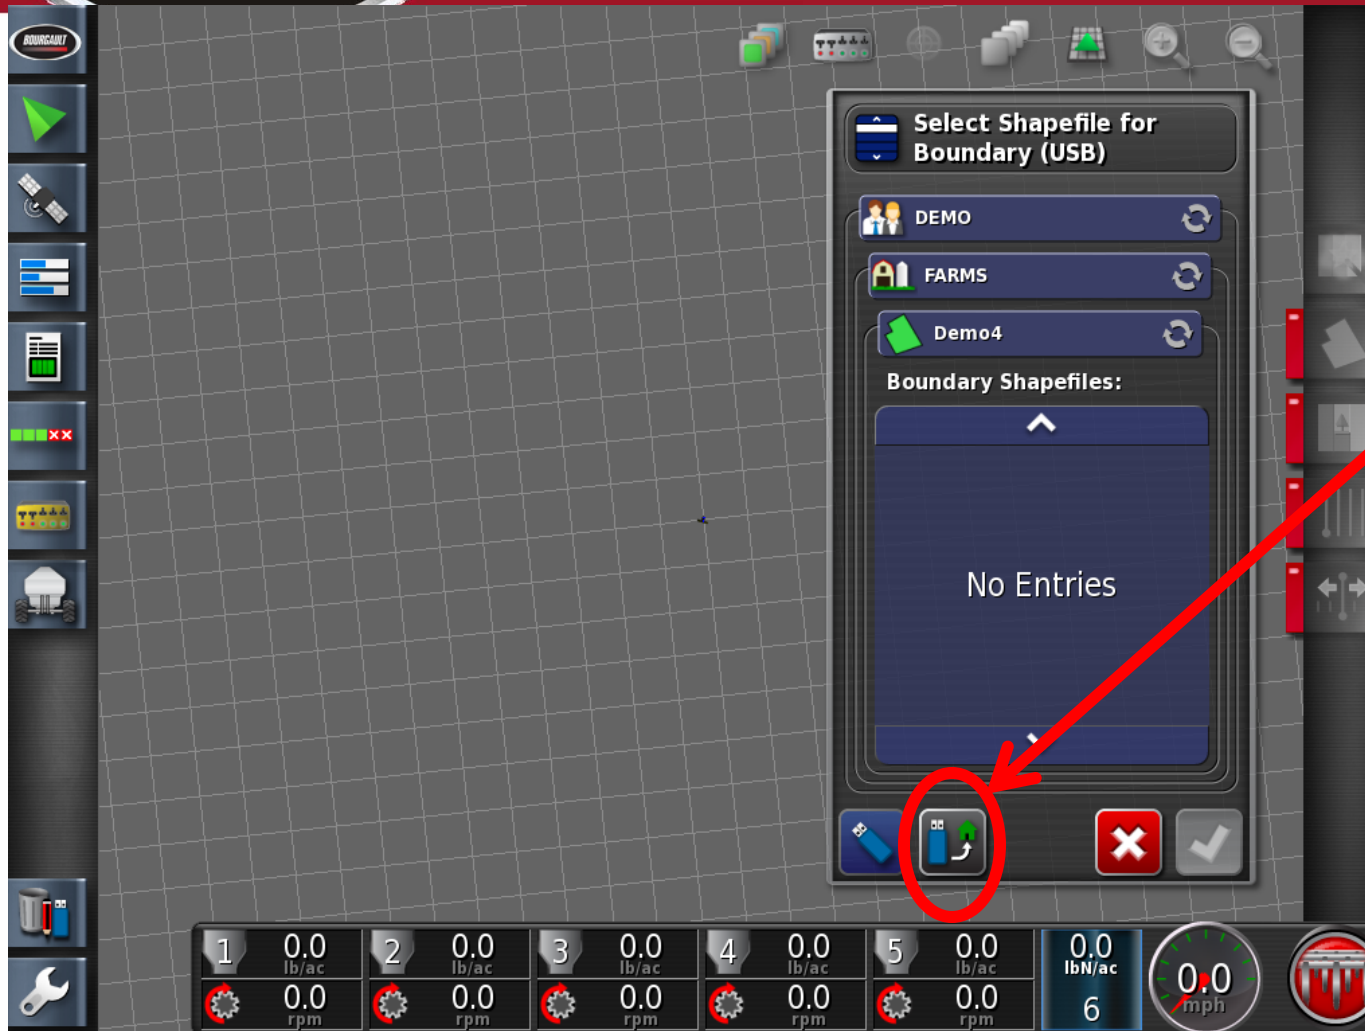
BOURGAULT

Select Shapefile for Boundary (USB)

DEMO

FARMS

Demo4

Boundary Shapefiles:

No Entries

1 0.0 lb/ac 0.0 rpm
2 0.0 lb/ac 0.0 rpm
3 0.0 lb/ac 0.0 rpm
4 0.0 lb/ac 0.0 rpm
5 0.0 lb/ac 0.0 rpm
0.0 lbN/ac 6
0.0 mph